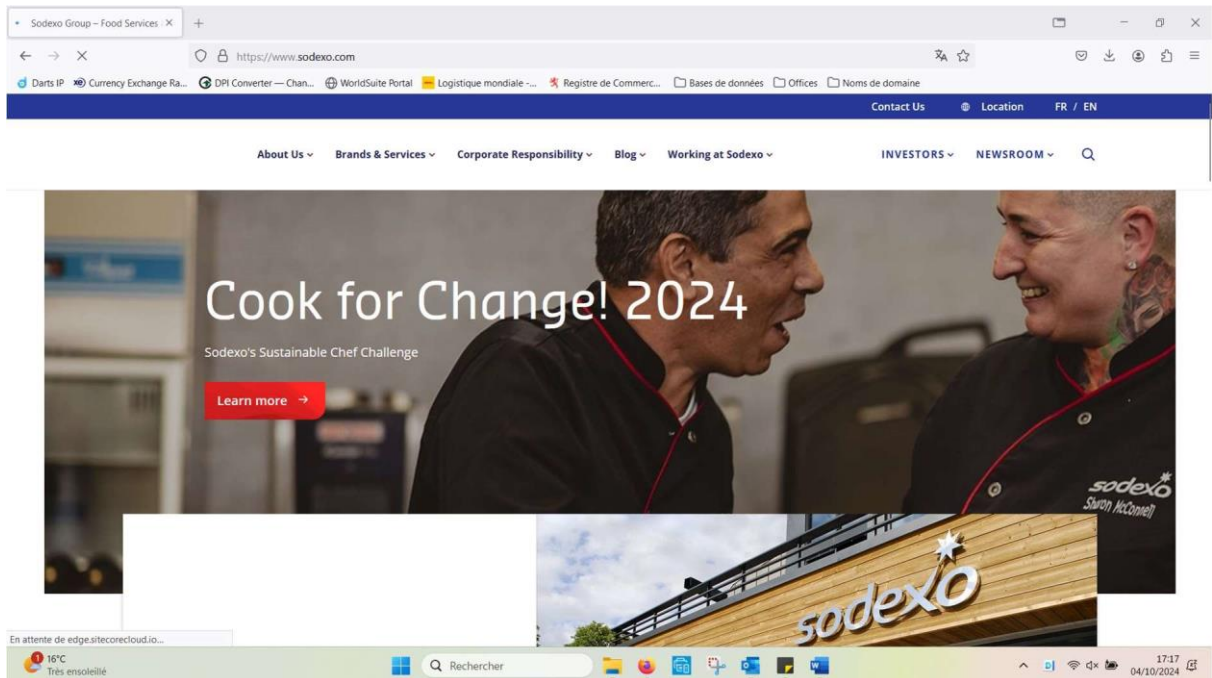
Sodexo Group – Food Services | ×
https://www.sodexo.com
Darts IP Currency Exchange Ra... DPI Converter — Chan... WorldSuite Portal Logistique mondiale -... Registre de Commerc... Bases de données Offices Noms de domaine

Contact Us Location FR / EN

About Us Brands & Services Corporate Responsibility Blog Working at Sodexo INVESTORS NEWSROOM

Cook for Change! 2024

Sodexo's Sustainable Chef Challenge

Learn more →

sodexo
Sharon McConnell

sodexo

En attente de edge.sitecorecloud.io...

16°C
Très ensoleillé

Rechercher

17:17
04/10/2024